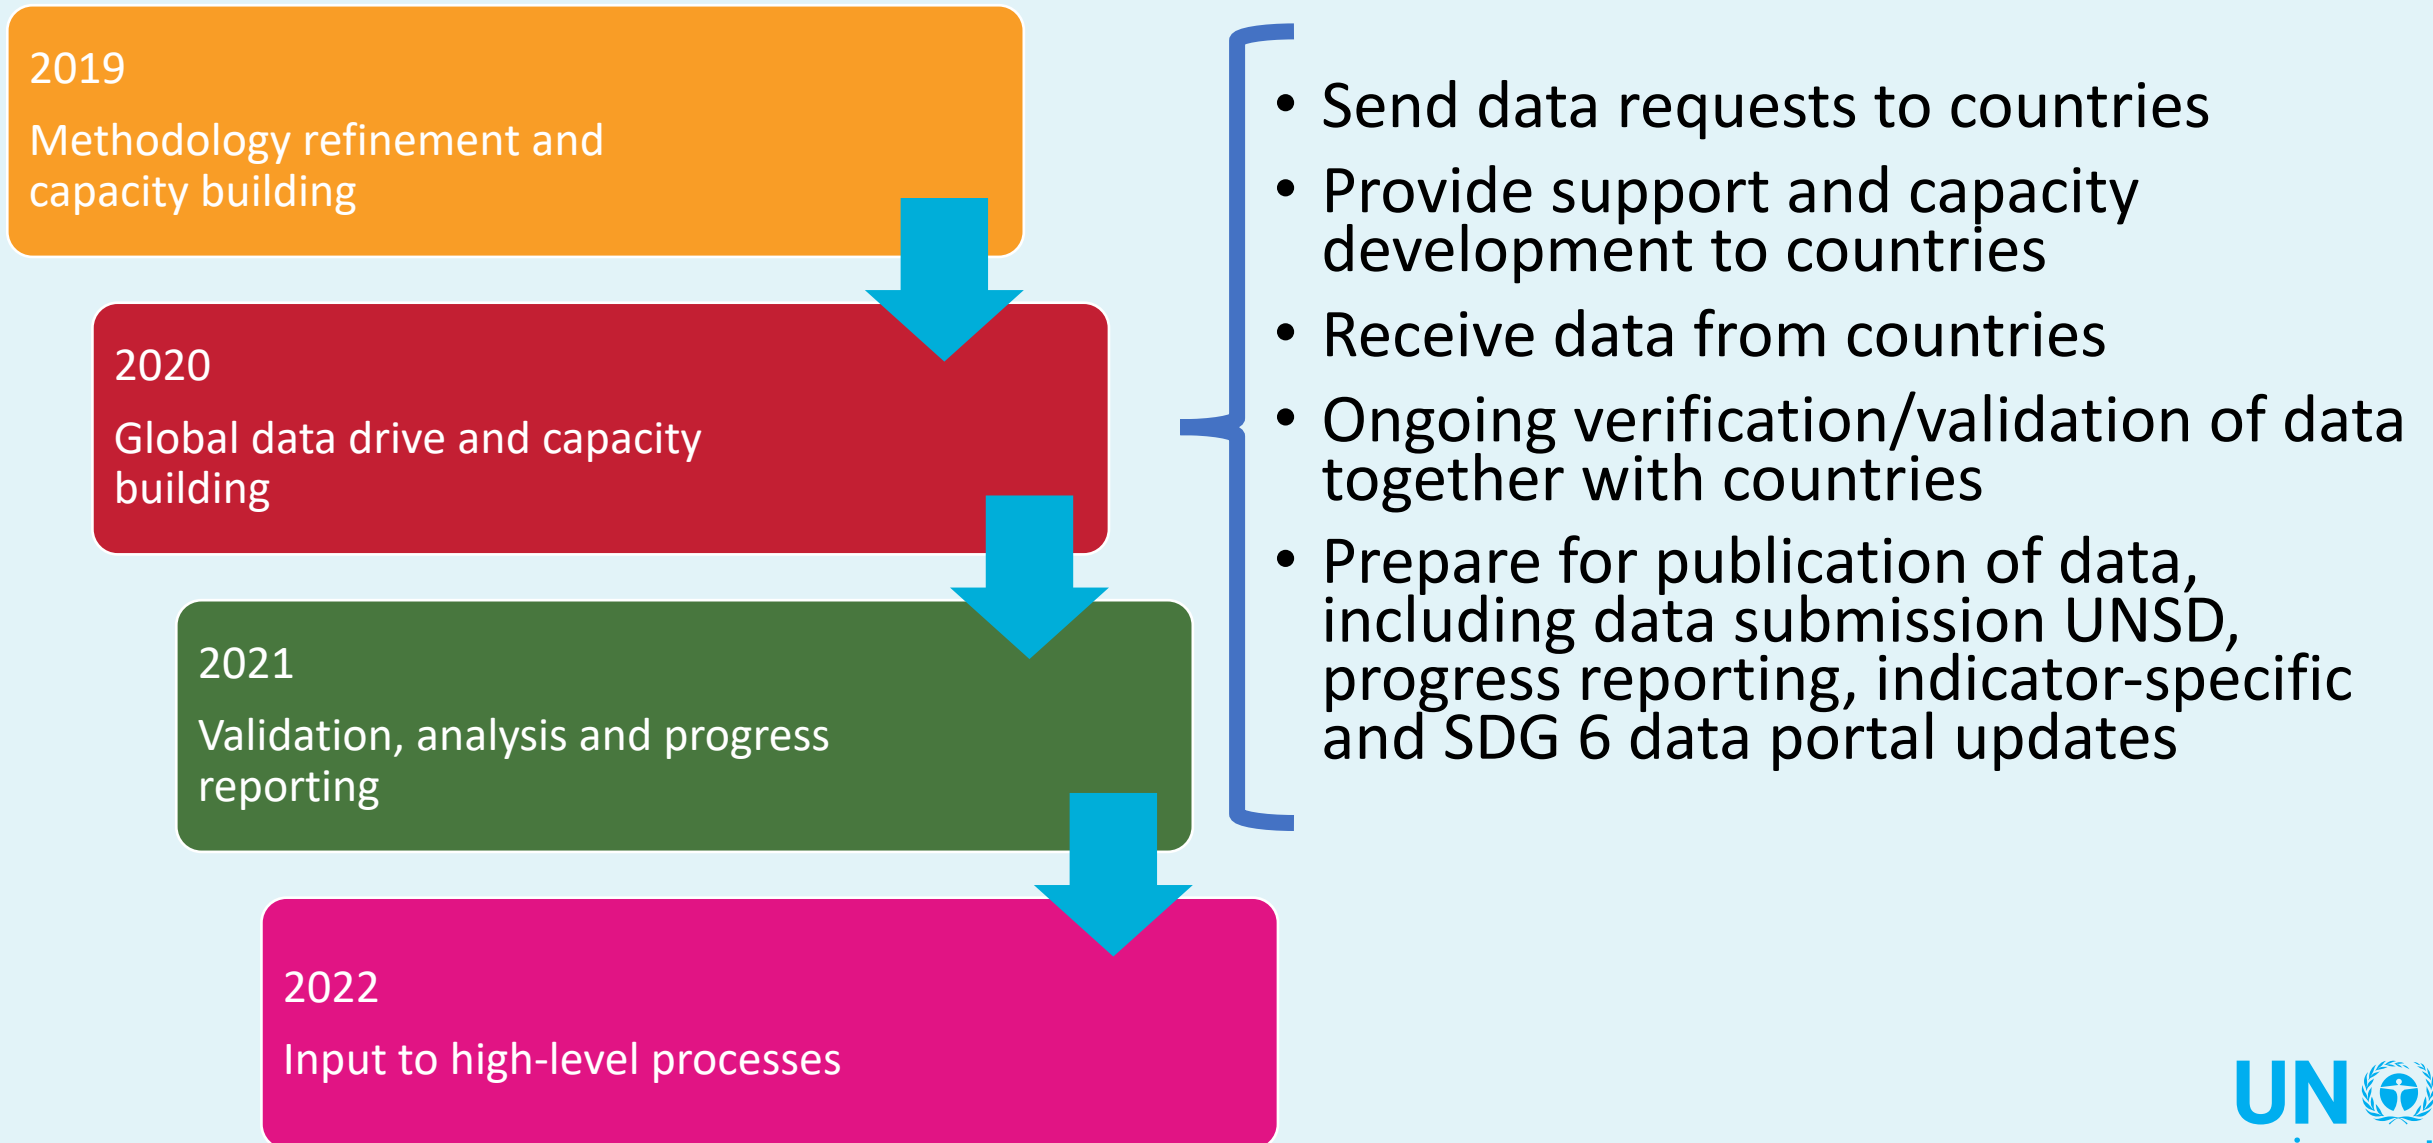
2019

Methodology refinement and capacity building

2020

Global data drive and capacity building

2021

Validation, analysis and progress reporting

2022

Input to high-level processes

• Send data requests to countries
• Provide support and capacity development to countries
• Receive data from countries
• Ongoing verification/validation of data together with countries
• Prepare for publication of data, including data submission UNSD, progress reporting, indicator-specific and SDG 6 data portal updates

UN